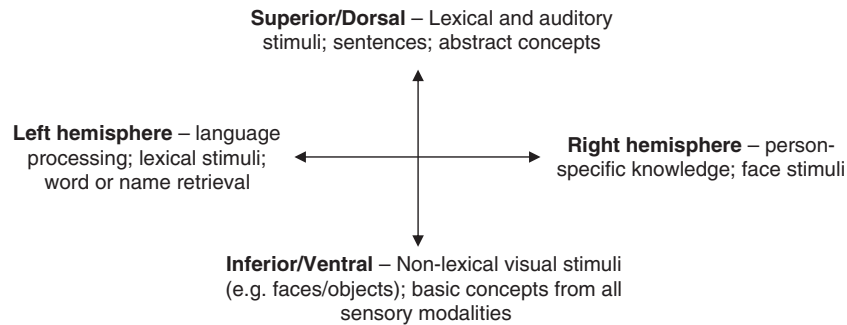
**Superior/Dorsal** – Lexical and auditory stimuli; sentences; abstract concepts

**Left hemisphere** – language processing; lexical stimuli; word or name retrieval

**Right hemisphere** – person-specific knowledge; face stimuli

**Inferior/Ventral** – Non-lexical visual stimuli (e.g. faces/objects); basic concepts from all sensory modalities